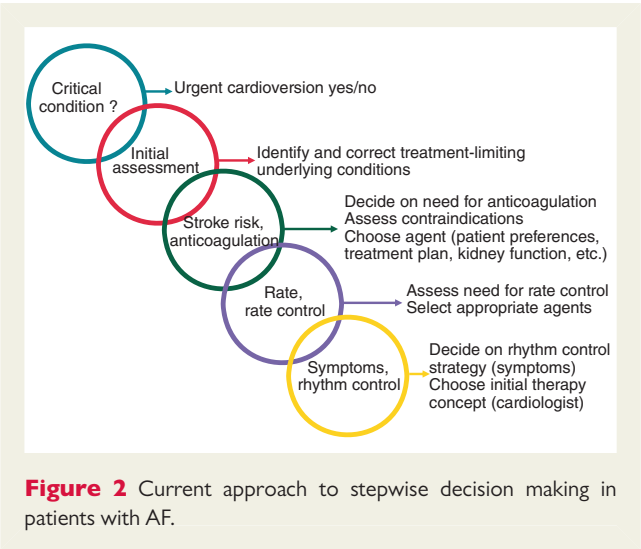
Critical condition ?

Urgent cardioversion yes/no

Initial assessment

Identify and correct treatment-limiting underlying conditions

Stroke risk, anticoagulation

Decide on need for anticoagulation
Assess contraindications
Choose agent (patient preferences, treatment plan, kidney function, etc.)

Rate, rate control

Assess need for rate control
Select appropriate agents

Symptoms, rhythm control

Decide on rhythm control strategy (symptoms)
Choose initial therapy concept (cardiologist)

**Figure 2** Current approach to stepwise decision making in patients with AF.